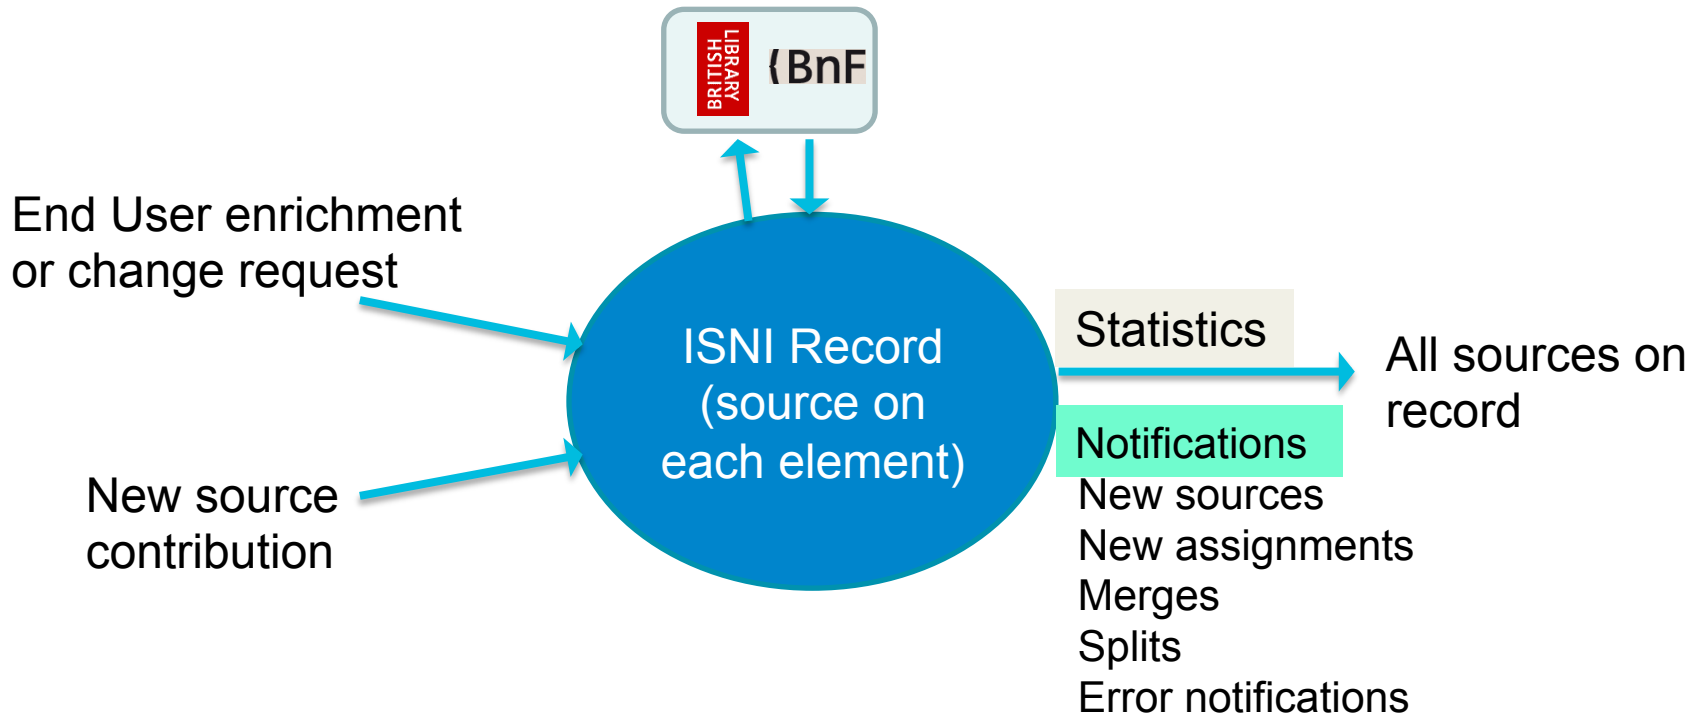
BRITISH LIBRARY

{BnF

End User enrichment or change request

ISNI Record (source on each element)

Statistics

All sources on record

Notifications

New sources
New assignments
Merges
Splits
Error notifications

New source contribution